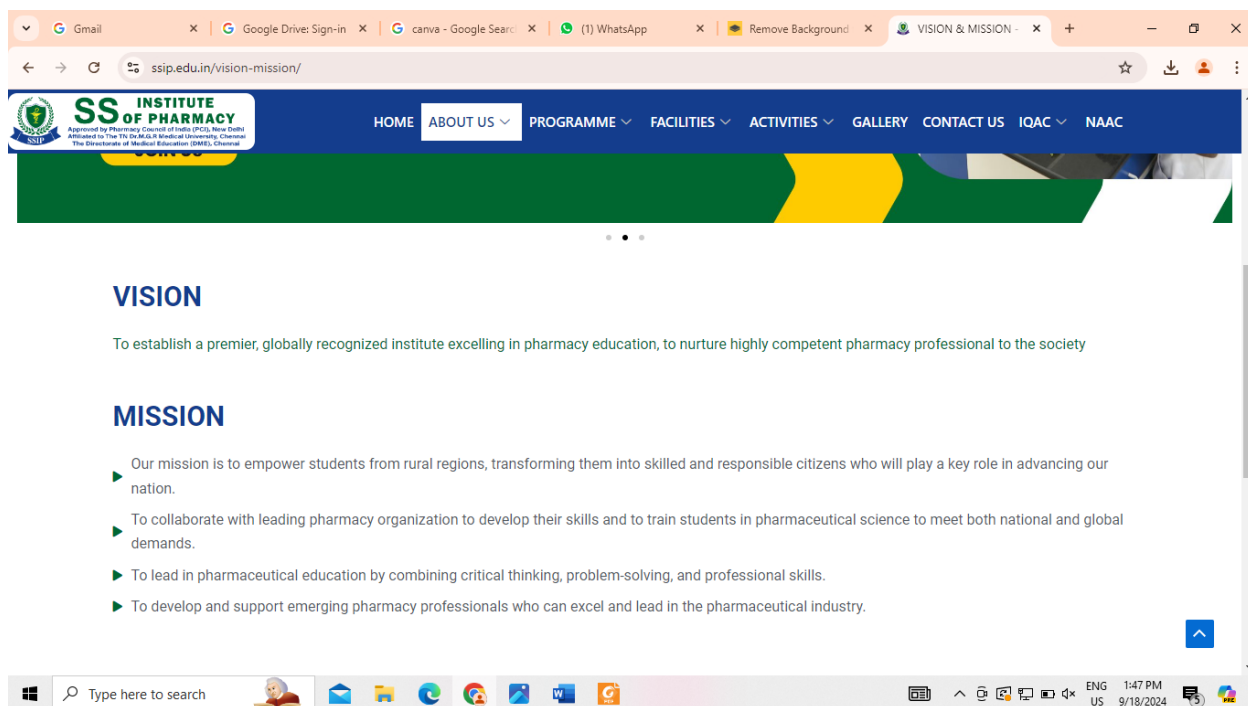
Gmail
Google Drive: Sign-in
canva - Google Searc
(1) WhatsApp
Remove Background
VISION & MISSION -

ssip.edu.in/vision-mission/

SS INSTITUTE OF PHARMACY
Approved by Pharmacy Council of India (PCI), New Delhi
Affiliated to The TN Dr.M.G.R Medical University, Chennai
The Directorate of Medical Education (DME), Chennai
SSIP

HOME ABOUT US PROGRAMME FACILITIES ACTIVITIES GALLERY CONTACT US IQAC NAAC

JOIN US

VISION

To establish a premier, globally recognized institute excelling in pharmacy education, to nurture highly competent pharmacy professional to the society

MISSION

Our mission is to empower students from rural regions, transforming them into skilled and responsible citizens who will play a key role in advancing our nation.

To collaborate with leading pharmacy organization to develop their skills and to train students in pharmaceutical science to meet both national and global demands.

To lead in pharmaceutical education by combining critical thinking, problem-solving, and professional skills.

To develop and support emerging pharmacy professionals who can excel and lead in the pharmaceutical industry.

Type here to search
ENG US
1:47 PM
9/18/2024
5